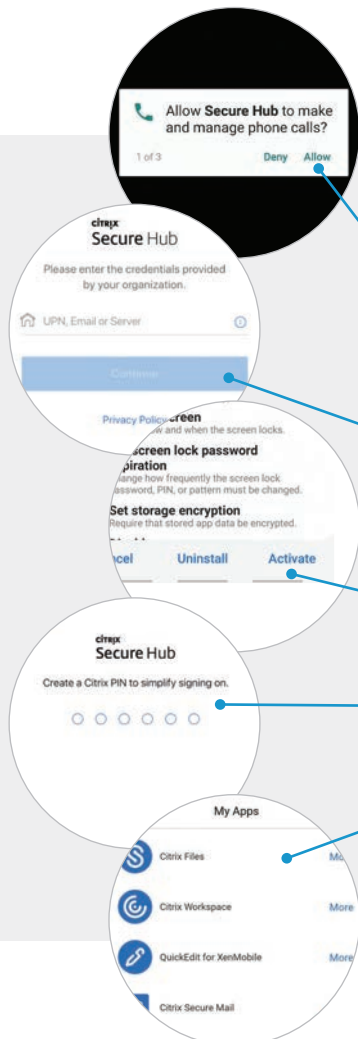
Allow **Secure Hub** to make and manage phone calls?

1 of 3

Deny Allow

citrix
Secure Hub

Please enter the credentials provided by your organization.

UPN, Email or Server

Continue

Privacy Policy

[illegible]creen
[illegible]w and when the screen locks.

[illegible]screen lock password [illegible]piration
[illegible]ange how frequently the screen lock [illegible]assword, PIN, or pattern must be changed.

Set storage encryption
Require that stored app data be encrypted.

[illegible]cel Uninstall Activate

citrix
Secure Hub

Create a Citrix PIN to simplify signing on.

My Apps

Citrix Files Mo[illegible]

Citrix Workspace More

QuickEdit for XenMobile More

Citrix Secure Mail